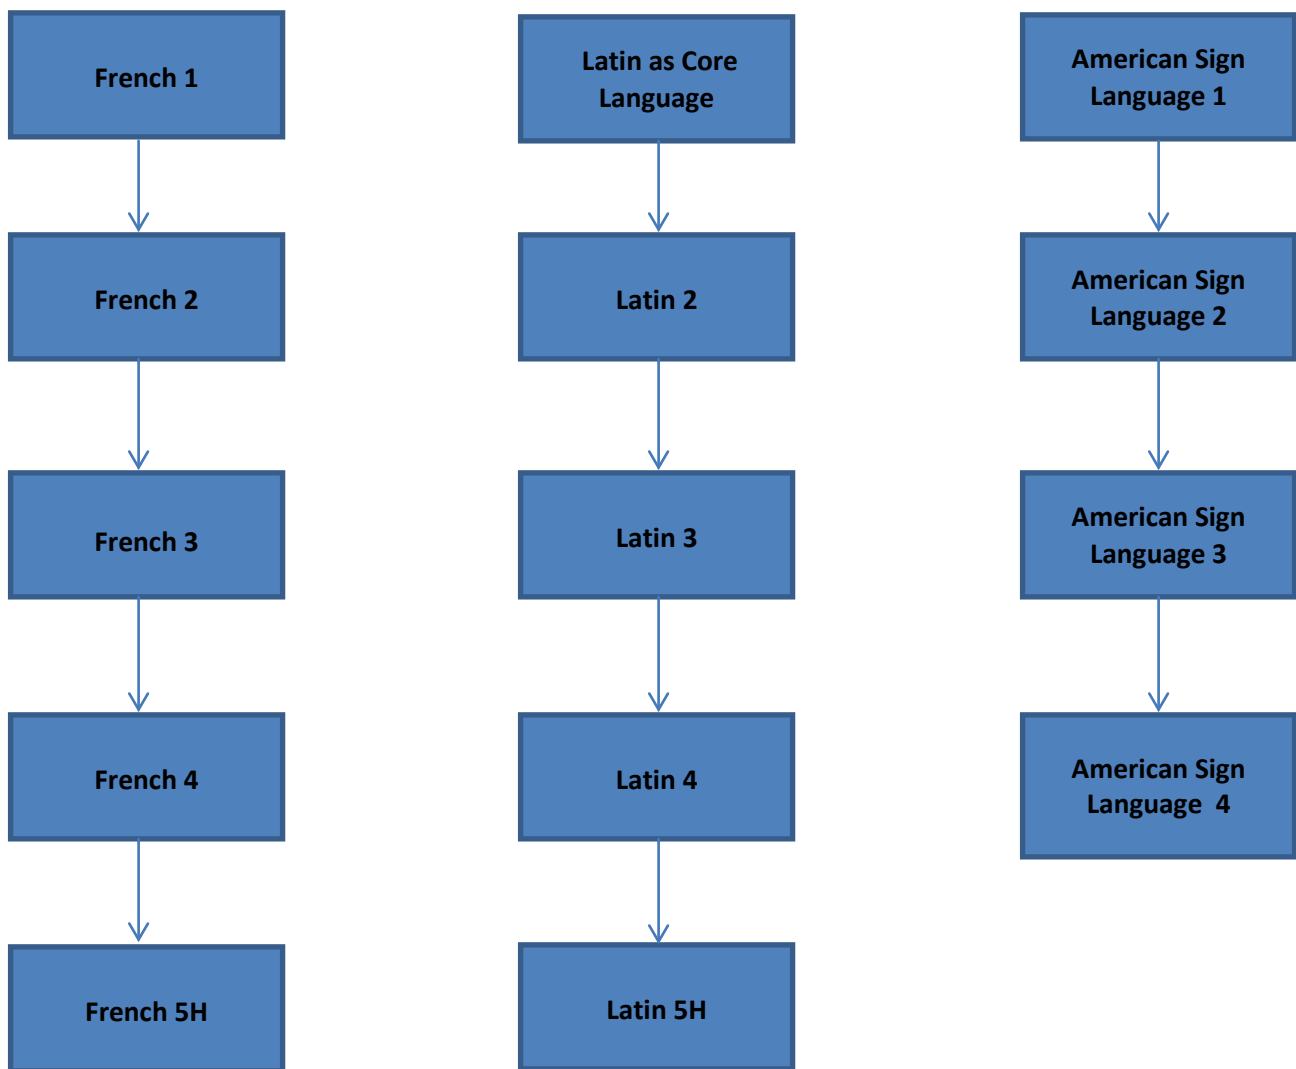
French 1

French 2

French 3

French 4

French 5H

Latin as Core Language

Latin 2

Latin 3

Latin 4

Latin 5H

American Sign Language 1

American Sign Language 2

American Sign Language 3

American Sign Language 4